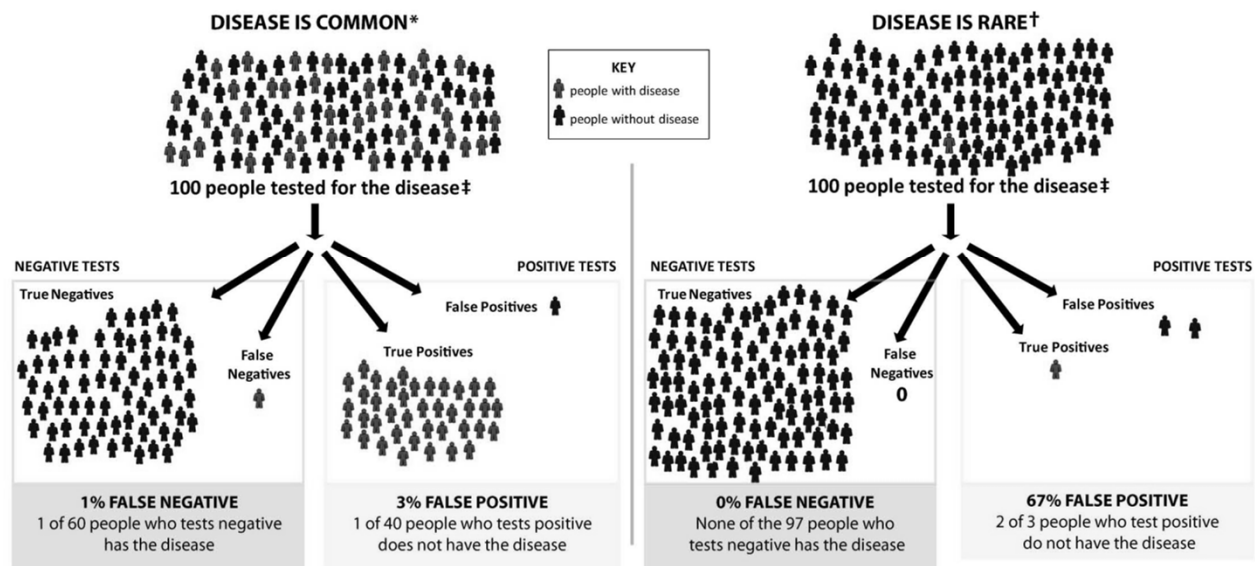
DISEASE IS COMMON*

KEY
people with disease
people without disease

DISEASE IS RARE†

100 people tested for the disease‡

100 people tested for the disease‡

NEGATIVE TESTS

POSITIVE TESTS

True Negatives

False Negatives

False Positives

True Positives

1% FALSE NEGATIVE
1 of 60 people who tests negative has the disease

3% FALSE POSITIVE
1 of 40 people who tests positive does not have the disease

NEGATIVE TESTS

POSITIVE TESTS

True Negatives

False Negatives
0

False Positives

True Positives

0% FALSE NEGATIVE
None of the 97 people who tests negative has the disease

67% FALSE POSITIVE
2 of 3 people who test positive do not have the disease